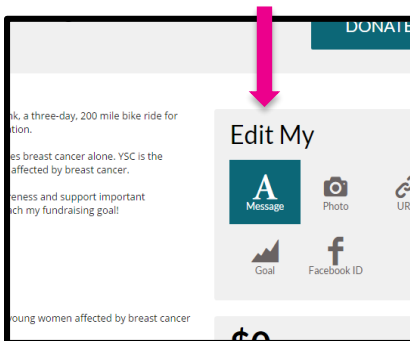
DONATE

nk, a three-day, 200 mile bike ride for tion.

es breast cancer alone. YSC is the affected by breast cancer.

eness and support important ch my fundraising goal!

young women affected by breast cancer

Edit My

A
Message

Photo

UR

Goal

f
Facebook ID

$0